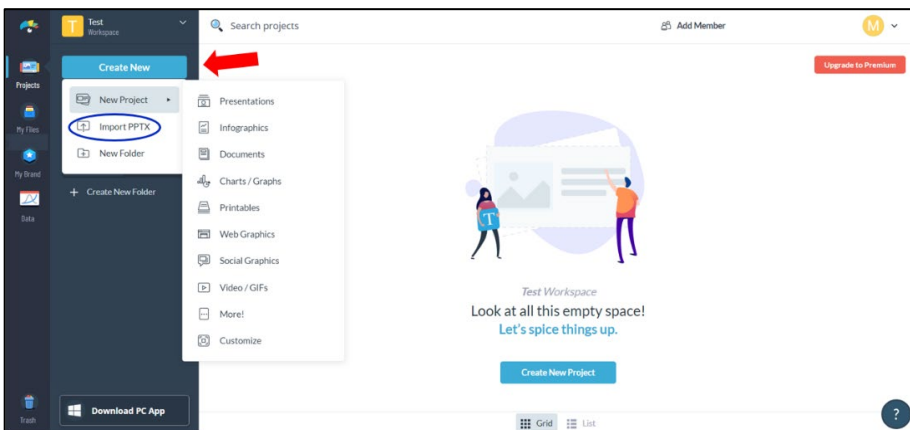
Projects
My Files
My Brand
Data
Trash

T Test
Workspace

Search projects

Add Member

M

Create New

Upgrade to Premium

New Project
Import PPTX
New Folder

Presentations
Infographics
Documents
Charts / Graphs
Printables
Web Graphics
Social Graphics
Video / GIFs
More!
Customize

+ Create New Folder

T

Test Workspace
Look at all this empty space!
Let's spice things up.

Create New Project

Download PC App

Grid List

?